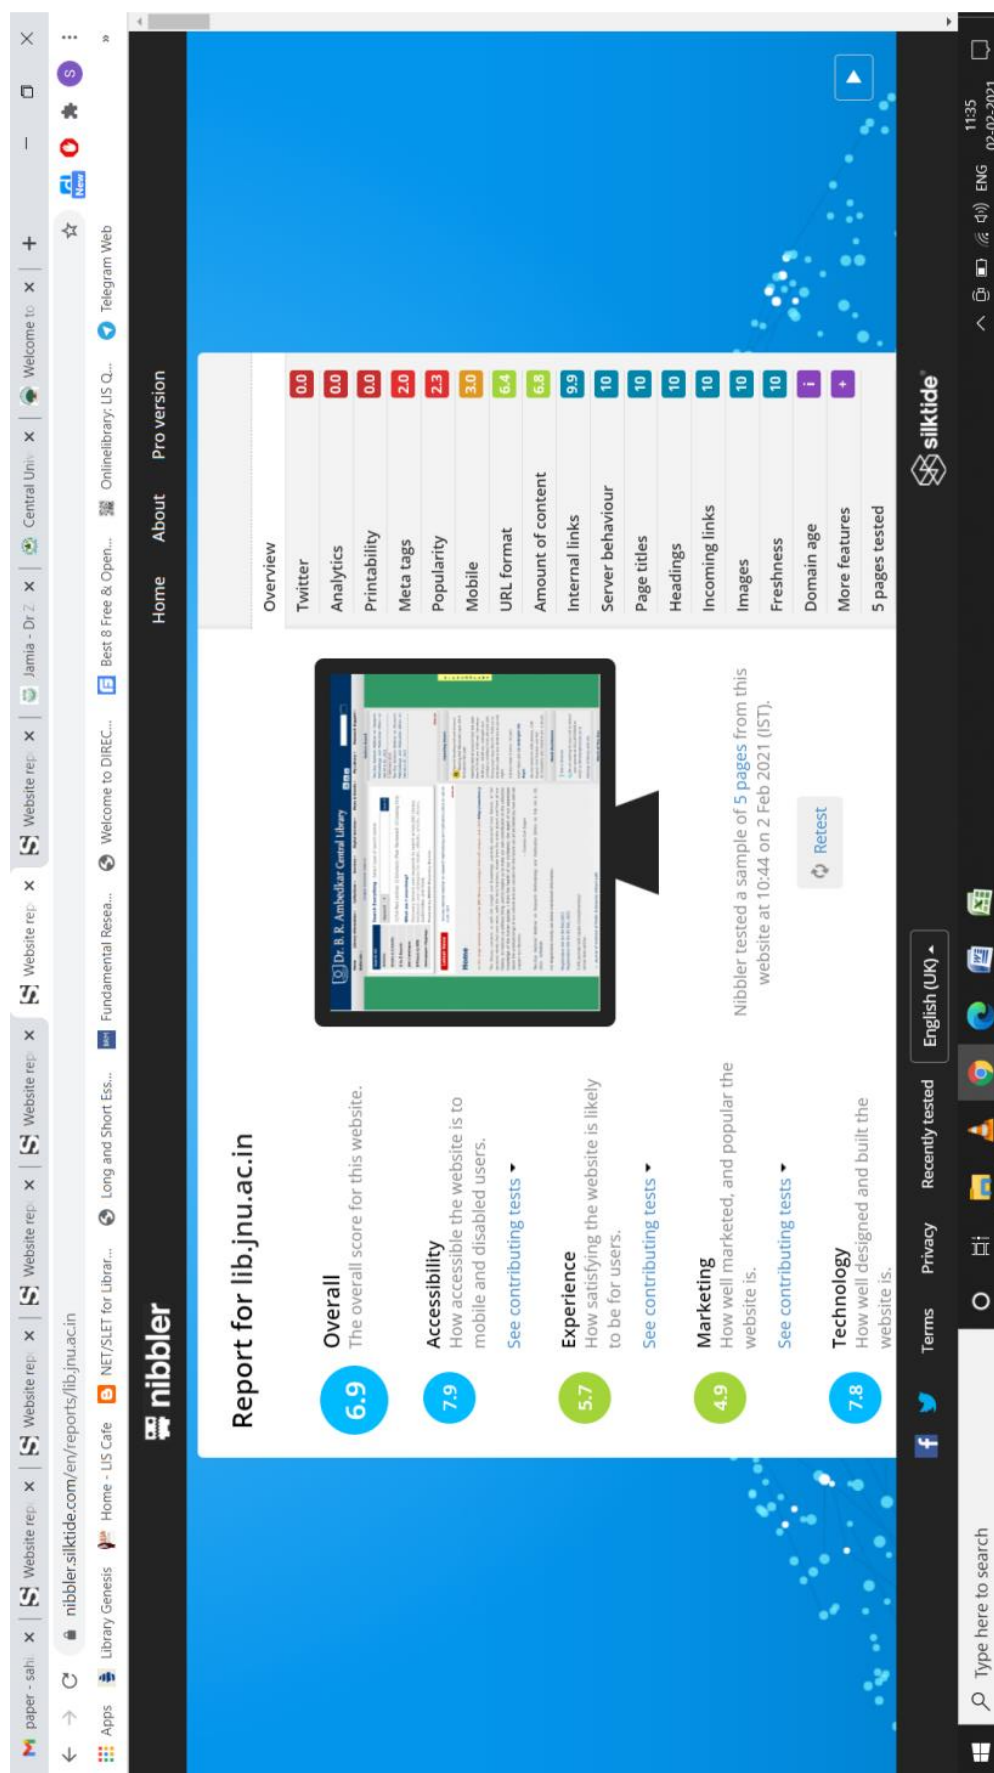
paper - sahi × | Website rep × | Website rep × | Website rep × | Website rep × | Website rep × | Website rep × | Jamia - Dr Z × | Central Univ × | Welcome to × | +

nibbler.silktide.com/en/reports/lib.jnu.ac.in

Apps | Library Genesis | Home - LIS Cafe | NET/SLET for Librar... | Long and Short Ess... | Fundamental Resea... | Welcome to DIREC... | Best 8 Free & Open... | Onlinelibrary: LIS Q... | Telegram Web

nibbler

Home | About | Pro version

Report for lib.jnu.ac.in

6.9 Overall
The overall score for this website.

7.9 Accessibility
How accessible the website is to mobile and disabled users.
See contributing tests

5.7 Experience
How satisfying the website is likely to be for users.
See contributing tests

4.9 Marketing
How well marketed, and popular the website is.
See contributing tests

7.8 Technology
How well designed and built the website is.

Dr. B. R. Ambedkar Central Library

Nibbler tested a sample of 5 pages from this website at 10:44 on 2 Feb 2021 (IST).

Retest

Overview
Twitter 0.0
Analytics 0.0
Printability 0.0
Meta tags 2.0
Popularity 2.3
Mobile 3.0
URL format 6.4
Amount of content 6.8
Internal links 9.9
Server behaviour 10
Page titles 10
Headings 10
Incoming links 10
Images 10
Freshness 10
Domain age i
More features +
5 pages tested

Terms | Privacy | Recently tested | English (UK)

silktide

Type here to search

ENG 11:35 02-02-2021